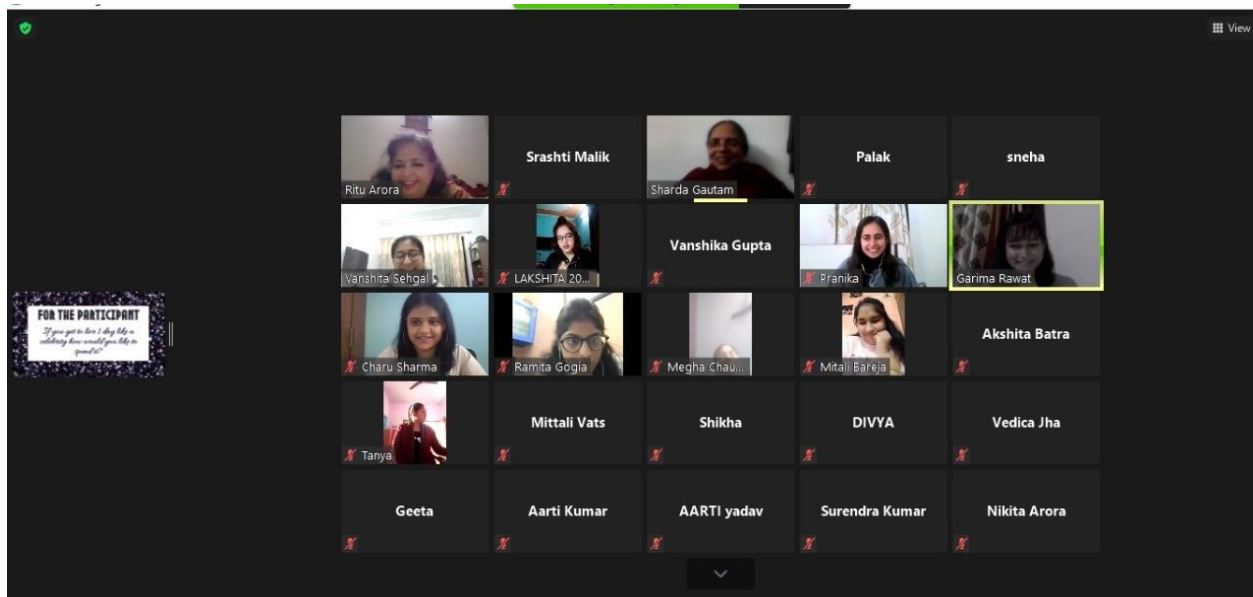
View

FOR THE PARTICIPANT
If you get to live 1 day like a celebrity how would you like to spend it?

Ritu Arora
Srashti Malik
Sharda Gautam
Palak
sneha
Vanshita Sehgal
LAKSHITA 20...
Vanshika Gupta
Pranika
Garima Rawat
Charu Sharma
Ramita Gogia
Megha Chau...
Mitali Bareja
Akshita Batra
Tanya
Mittali Vats
Shikha
DIVYA
Vedica Jha
Geeta
Aarti Kumar
AARTI yadav
Surendra Kumar
Nikita Arora